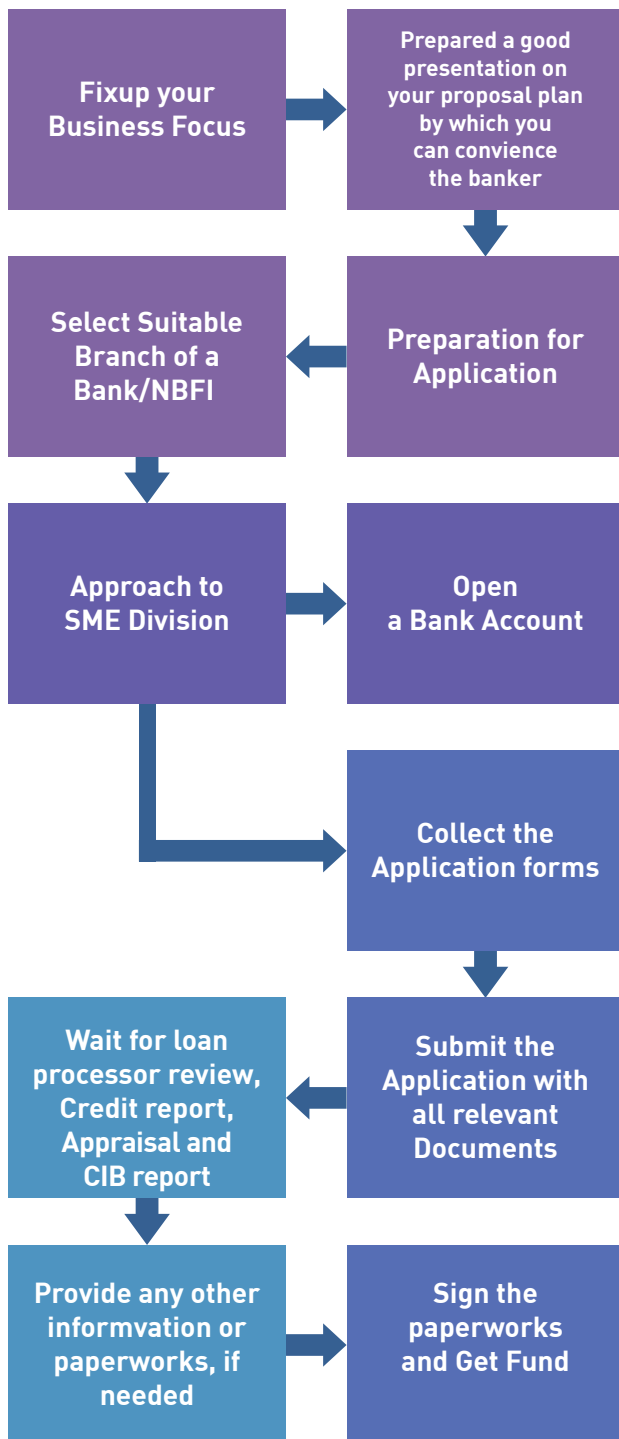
Fixup your Business Focus

Prepared a good presentation on your proposal plan by which you can convience the banker

Preparation for Application

Select Suitable Branch of a Bank/NBFI

Approach to SME Division

Open a Bank Account

Collect the Application forms

Submit the Application with all relevant Documents

Wait for loan processor review, Credit report, Appraisal and CIB report

Provide any other informvation or paperworks, if needed

Sign the paperworks and Get Fund